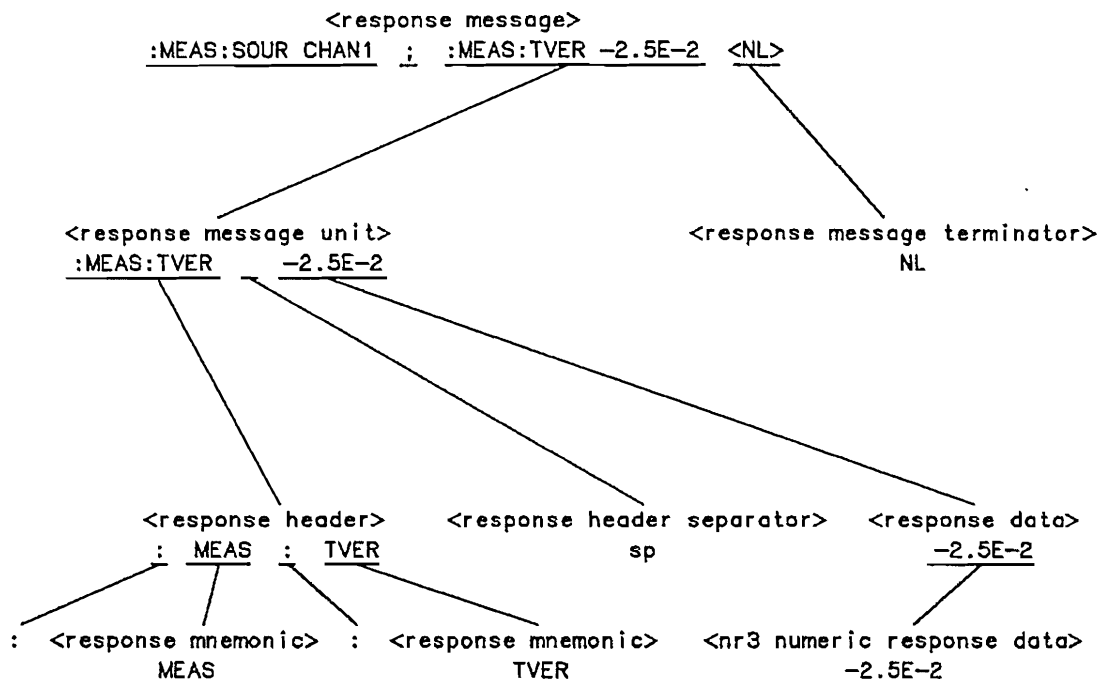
<response message>

:MEAS:SOUR CHAN1 ; :MEAS:TVER -2.5E-2 <NL>

<response message unit>

:MEAS:TVER -2.5E-2

<response message terminator>

NL

<response header>

: MEAS : TVER

<response header separator>

sp

<response data>

-2.5E-2

: <response mnemonic> MEAS

: <response mnemonic> TVER

<nr3 numeric response data> -2.5E-2